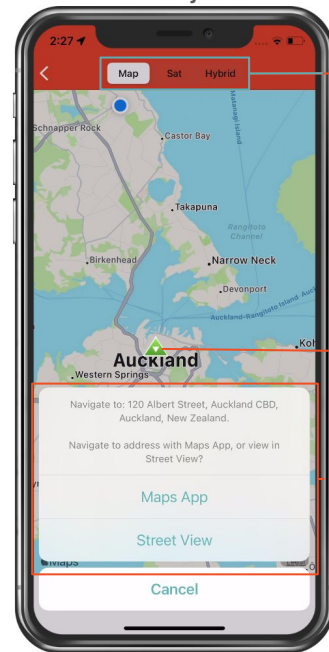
2:27

Map Sat Hybrid

Schnapper Rock
Castor Bay
Takapuna
Rangitoto Channel
Birkenhead
Narrow Neck
Devonport
Auckland-Rangitoto Island
Auckland
Western Springs
Koh

Navigate to: 120 Albert Street, Auckland CBD, Auckland, New Zealand.

Navigate to address with Maps App, or view in Street View?

Maps App

Street View

Maps

Cancel